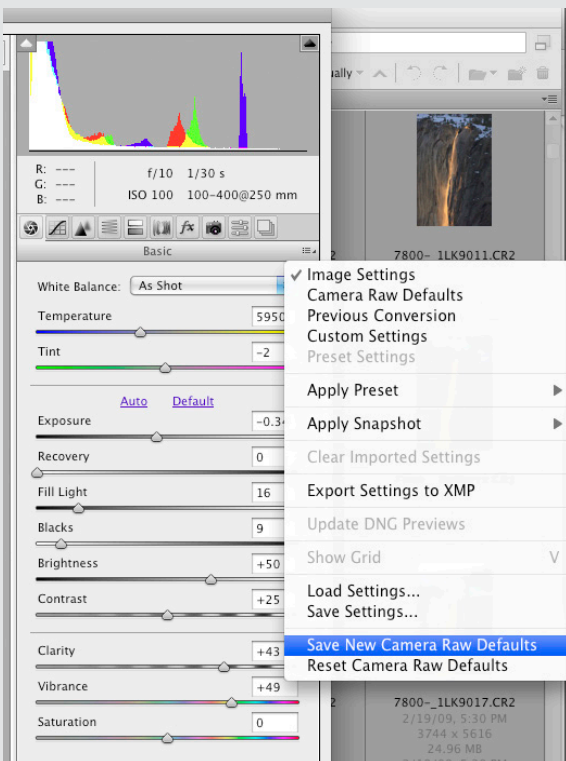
R: ---
G: ---
B: ---

f/10 1/30 s
ISO 100 100-400@250 mm

Basic

White Balance: As Shot

Temperature 5950

Tint -2

Auto Default

Exposure -0.3

Recovery 0

Fill Light 16

Blacks 9

Brightness +50

Contrast +25

Clarity +43

Vibrance +49

Saturation 0

ually

7800-_1LK9011.CR2

✓ Image Settings
Camera Raw Defaults
Previous Conversion
Custom Settings
Preset Settings

Apply Preset

Apply Snapshot

Clear Imported Settings

Export Settings to XMP

Update DNG Previews

Show Grid V

Load Settings...
Save Settings...

Save New Camera Raw Defaults
Reset Camera Raw Defaults

7800-_1LK9017.CR2
2/19/09, 5:30 PM
3744 x 5616
24.96 MB